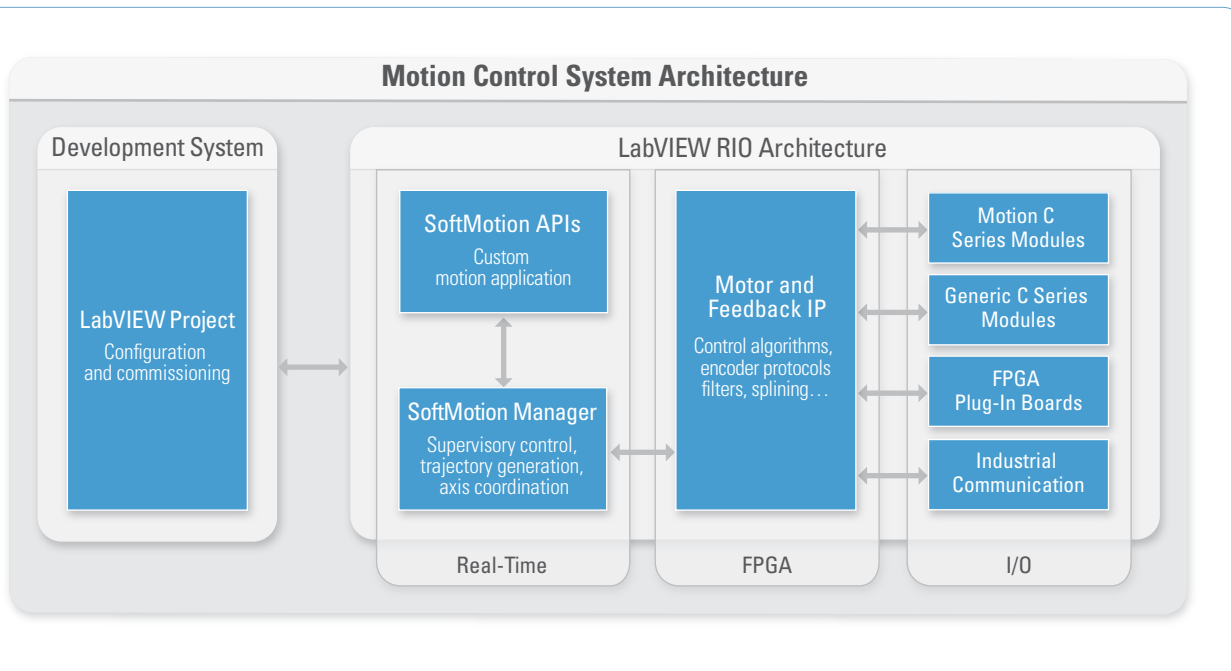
Motion Control System Architecture

Development System

LabVIEW Project
Configuration and commissioning

LabVIEW RIO Architecture

SoftMotion APIs
Custom motion application

SoftMotion Manager
Supervisory control, trajectory generation, axis coordination

Motor and Feedback IP
Control algorithms, encoder protocols filters, splining…

Motion C Series Modules

Generic C Series Modules

FPGA Plug-In Boards

Industrial Communication

Real-Time

FPGA

I/O